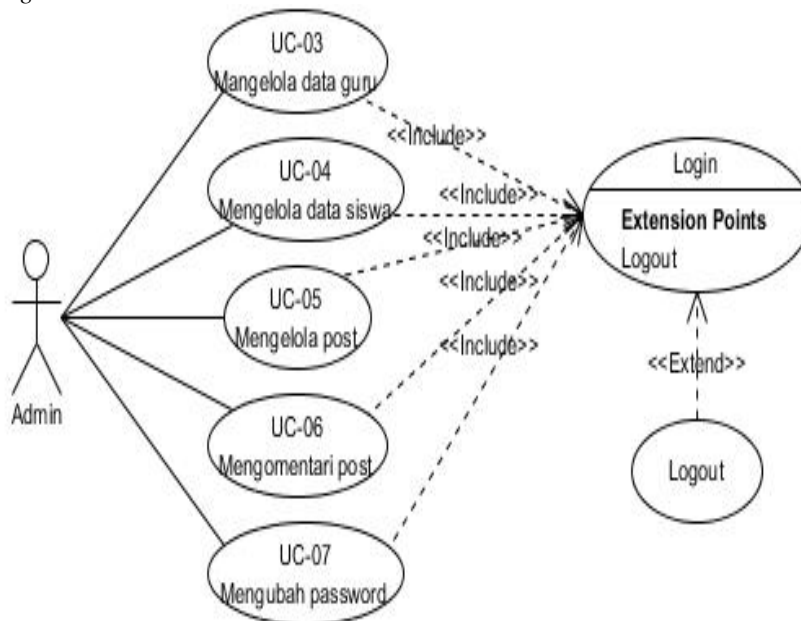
UC-03
Mangelola data guru

UC-04
Mengelola data siswa

UC-05
Mengelola post

UC-06
Mengomentari post

UC-07
Mengubah password

Admin

<<Include>>
<<Include>>
<<Include>>
<<Include>>
<<Include>>

Login
Extension Points
Logout

<<Extend>>

Logout